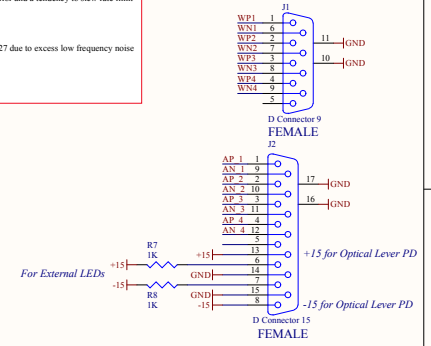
27 due to excess low frequency noise

J1
WP1 1
WN1 6
WP2 2
WN2 7
WP3 3
WN3 8
WP4 4
WN4 9
5
11 GND
10 GND
D Connector 9
FEMALE

J2
AP 1 1
AN 1 9
AP 2 2
AN 2 10
AP 3 3
AN 3 11
AP 4 4
AN 4 12
5
13
6
14
7
15
8
17 GND
16 GND
R7
1K
+15
+15
GND
-15
R8
1K
GND
-15
For External LEDs
+15 for Optical Lever PD
-15 for Optical Lever PD
D Connector 15
FEMALE